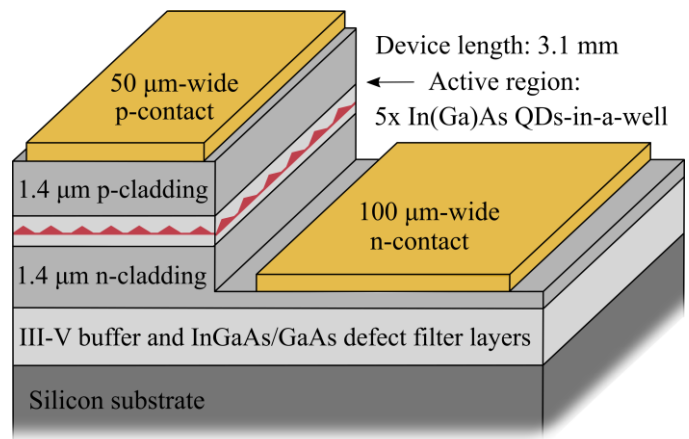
Device length: 3.1 mm

Active region:
5x In(Ga)As QDs-in-a-well

50 μm-wide
p-contact

1.4 μm p-cladding

100 μm-wide
n-contact

1.4 μm n-cladding

III-V buffer and InGaAs/GaAs defect filter layers

Silicon substrate